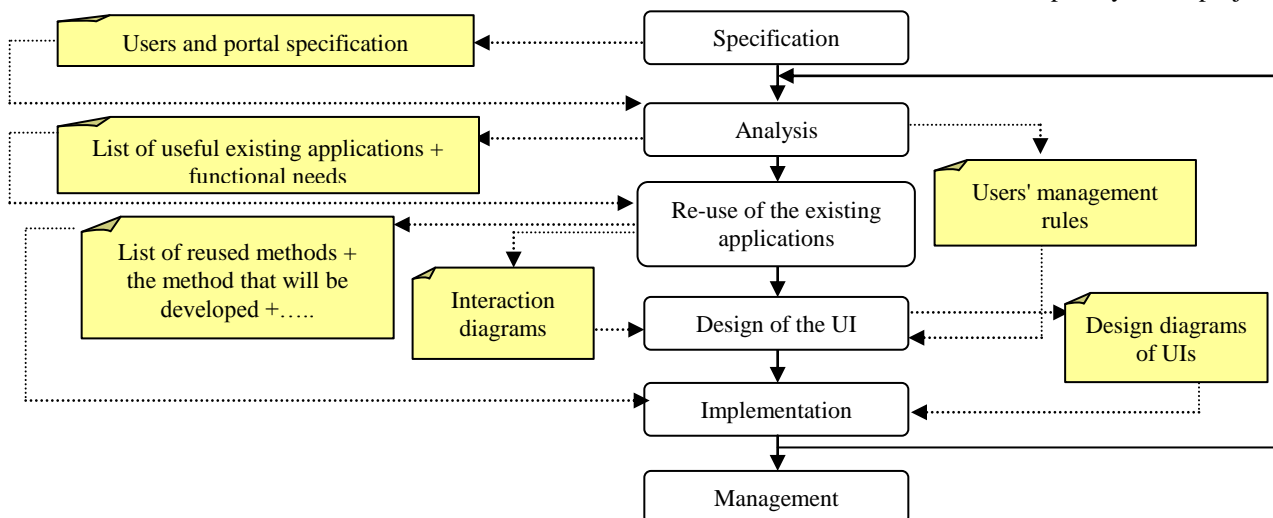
Users and portal specification

Specification

Analysis

List of useful existing applications + functional needs

Users' management rules

Re-use of the existing applications

List of reused methods + the method that will be developed +…..

Interaction diagrams

Design of the UI

Design diagrams of UIs

Implementation

Management